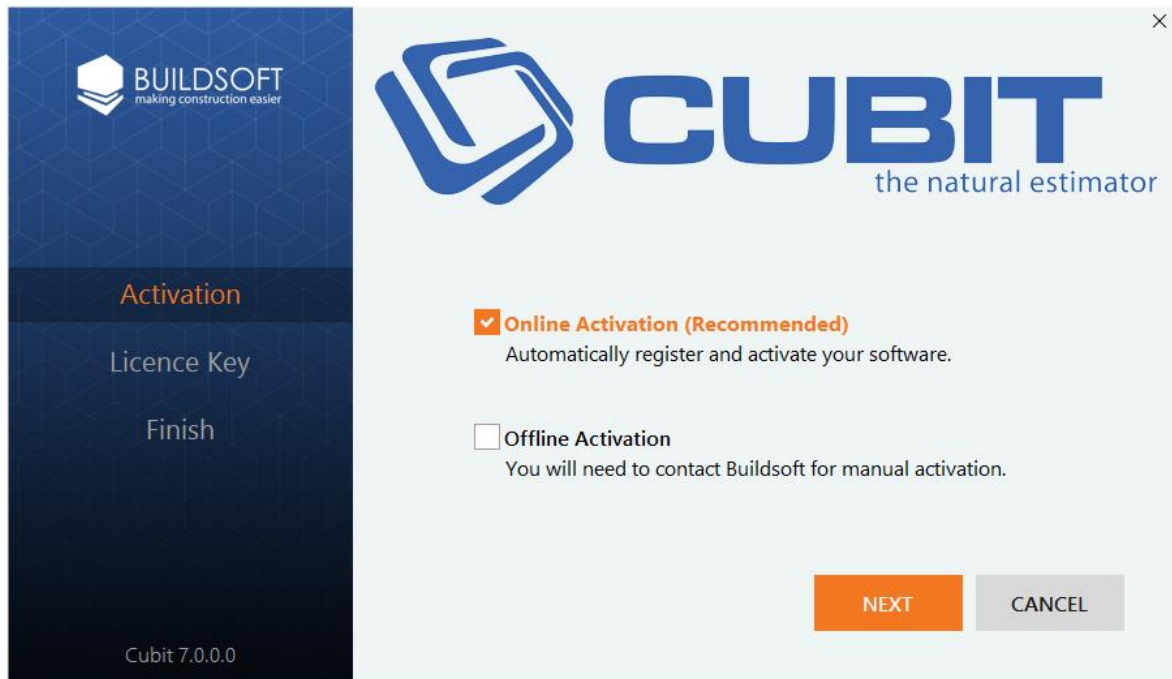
BUILDSOFT
making construction easier

Activation

Licence Key

Finish

Cubit 7.0.0.0

×

CUBIT
the natural estimator

Online Activation (Recommended)
Automatically register and activate your software.

Offline Activation
You will need to contact Buildsoft for manual activation.

NEXT

CANCEL